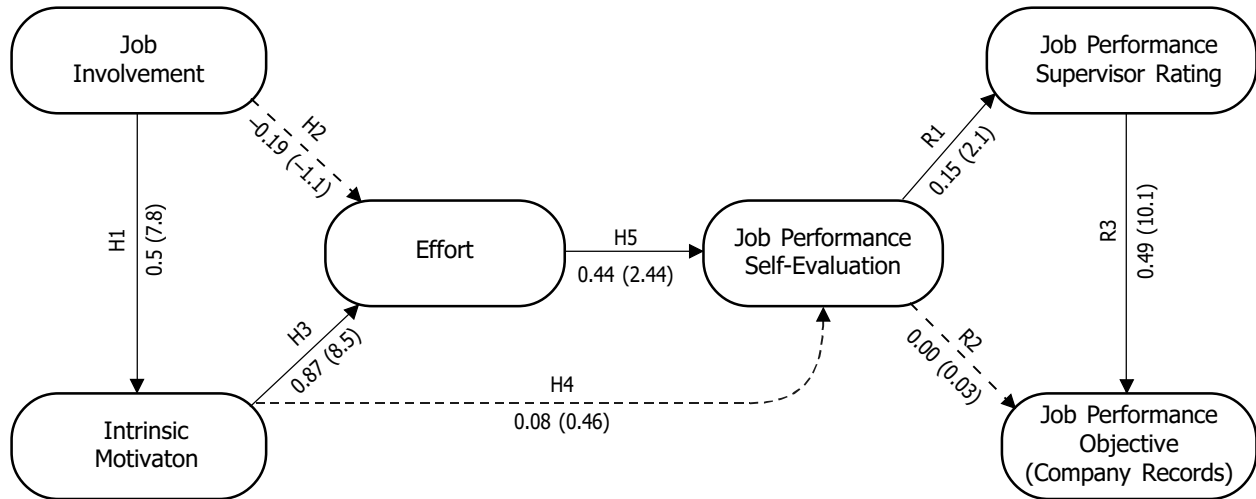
Job Involvement

H2
-0.19 (-1.1)

H1
0.5 (7.8)

Effort

H5
0.44 (2.44)

Job Performance Self-Evaluation

R1
0.15 (2.1)

Job Performance Supervisor Rating

R3
0.49 (10.1)

H3
0.87 (8.5)

H4
0.08 (0.46)

R2
0.00 (0.03)

Intrinsic Motivaton

Job Performance Objective (Company Records)